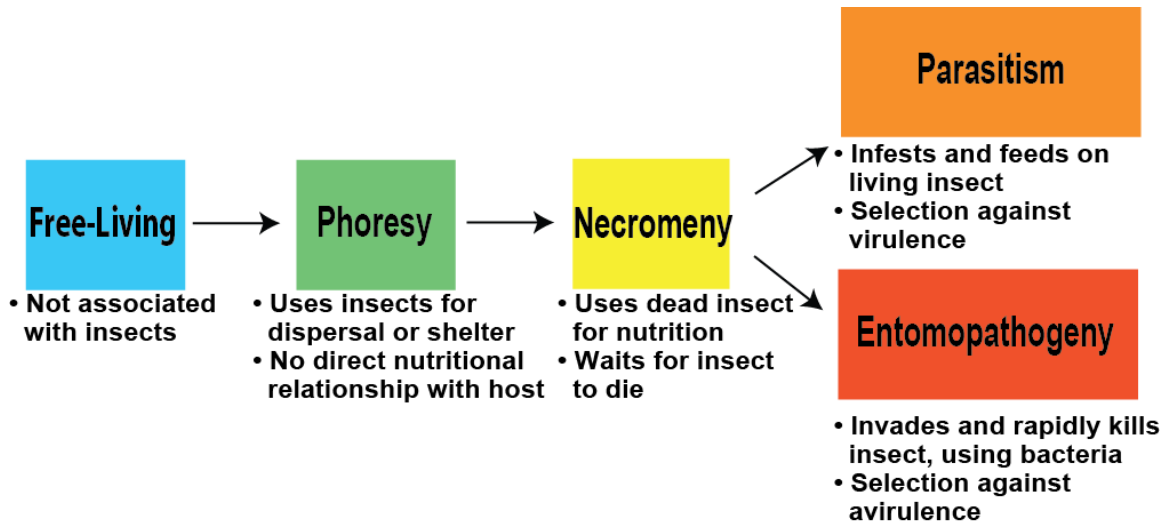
Free-Living

• Not associated with insects

Phoresy

• Uses insects for dispersal or shelter
• No direct nutritional relationship with host

Necromeny

• Uses dead insect for nutrition
• Waits for insect to die

Parasitism

• Infests and feeds on living insect
• Selection against virulence

Entomopathogeny

• Invades and rapidly kills insect, using bacteria
• Selection against avirulence